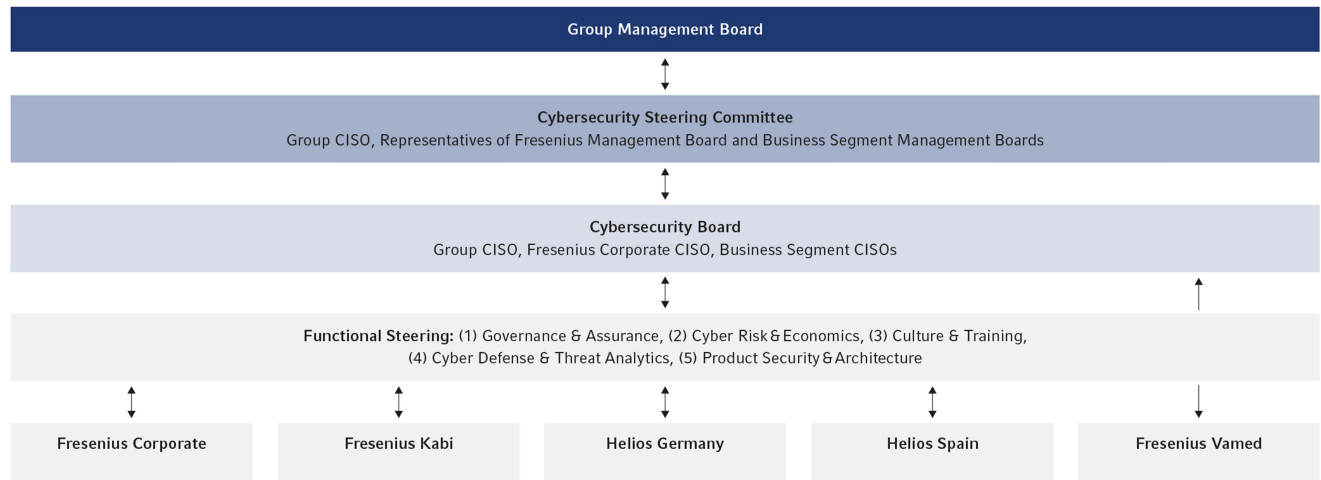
Group Management Board

Cybersecurity Steering Committee
Group CISO, Representatives of Fresenius Management Board and Business Segment Management Boards

Cybersecurity Board
Group CISO, Fresenius Corporate CISO, Business Segment CISOs

Functional Steering: (1) Governance & Assurance, (2) Cyber Risk & Economics, (3) Culture & Training, (4) Cyber Defense & Threat Analytics, (5) Product Security & Architecture

Fresenius Corporate

Fresenius Kabi

Helios Germany

Helios Spain

Fresenius Vamed